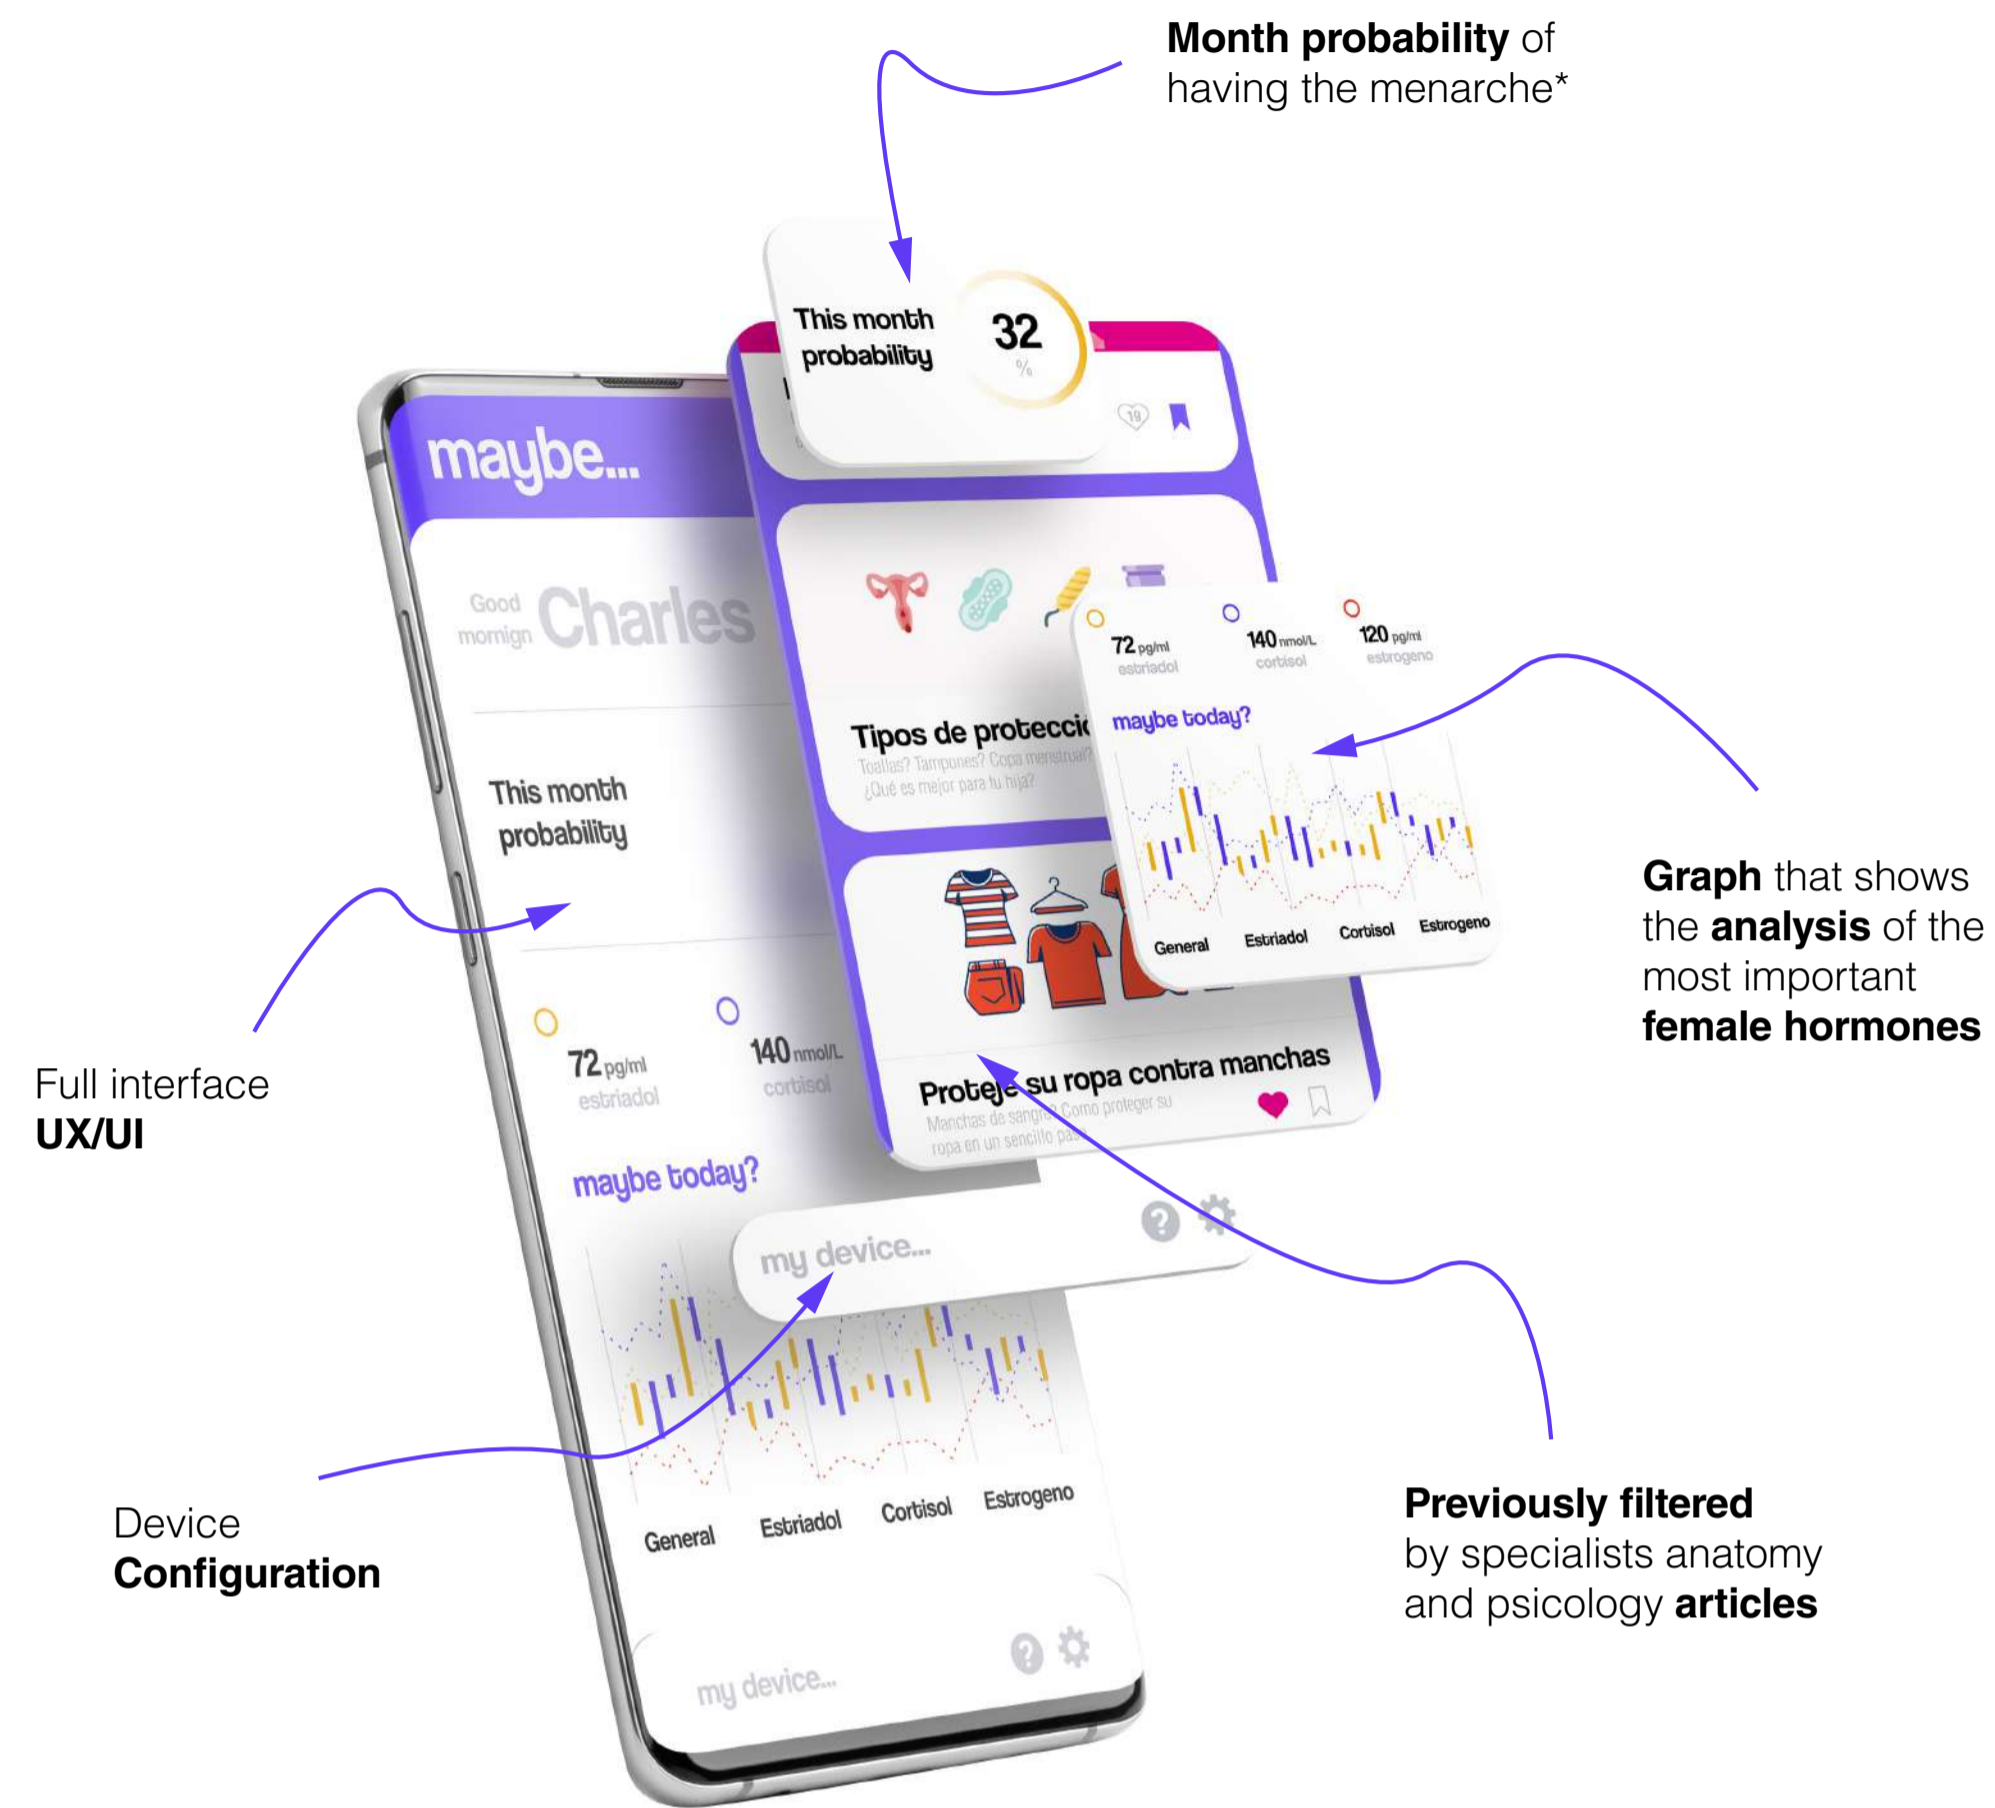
**Month probability** of having the menarche*

This month probability
32 %

19

maybe...

Good morning Charles

This month probability

Tipos de protecció
Toallas? Tampones? Copa menstrual? ¿Qué es mejor para tu hija?

72 pg/ml estriadol
140 nmol/L cortisol
120 pg/ml estrogeno

maybe today?

General Estriadol Cortisol Estrogeno

**Graph** that shows the **analysis** of the most important **female hormones**

Full interface **UX/UI**

72 pg/ml estriadol
140 nmol/L cortisol

maybe today?

Protege su ropa contra manchas
Manchas de sangre? Como proteger su ropa en un sencillo pas

my device...

General Estriadol Cortisol Estrogeno

my device...

Device **Configuration**

**Previously filtered** by specialists anatomy and psicology **articles**